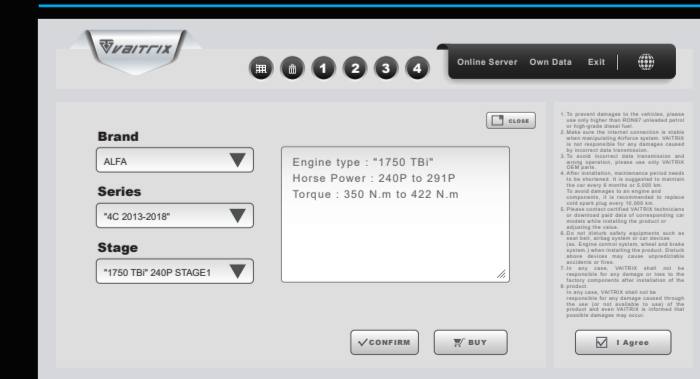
VAITRIX

1 2 3 4

Online Server Own Data Exit

CLOSE

Brand
ALFA

Series
"4C 2013-2018"

Stage
"1750 TBi" 240P STAGE1

Engine type : "1750 TBi"
Horse Power : 240P to 291P
Torque : 350 N.m to 422 N.m

CONFIRM

BUY

1. To prevent damages to the vehicles, please use only higher than RON97 unleaded petrol or high-grade diesel fuel.
2. Make sure the internet connection is stable when manipulating Airforce system. VAITRIX is not responsible for any damages caused by incorrect data transmission.
3. To avoid incorrect data transmission and wrong operation, please use only VAITRIX OEM parts.
4. After installation, maintenance period needs to be shortened. It is suggested to maintain the car every 6 months or 5,000 km.
5. To avoid damages to an engine and components, it is recommended to replace cold spark plug every 10,000 km.
6. Please contact certified VAITRIX technicians or download paid data of corresponding car models while installing the product or adjusting the value.
7. Do not disturb safety equipments such as seat belt, airbag system or car devices (ex. Engine control system, wheel and brake system.) when installing the product. Disturb above devices may cause unpredictable accidents or fires.
8. In any case, VAITRIX shall not be responsible for any damage or loss to the factory components after installation of the product.
In any case, VAITRIX shall not be responsible for any damage caused through the use (or not available to use) of the product and even VAITRIX is informed that possible damages may occur.

I Agree